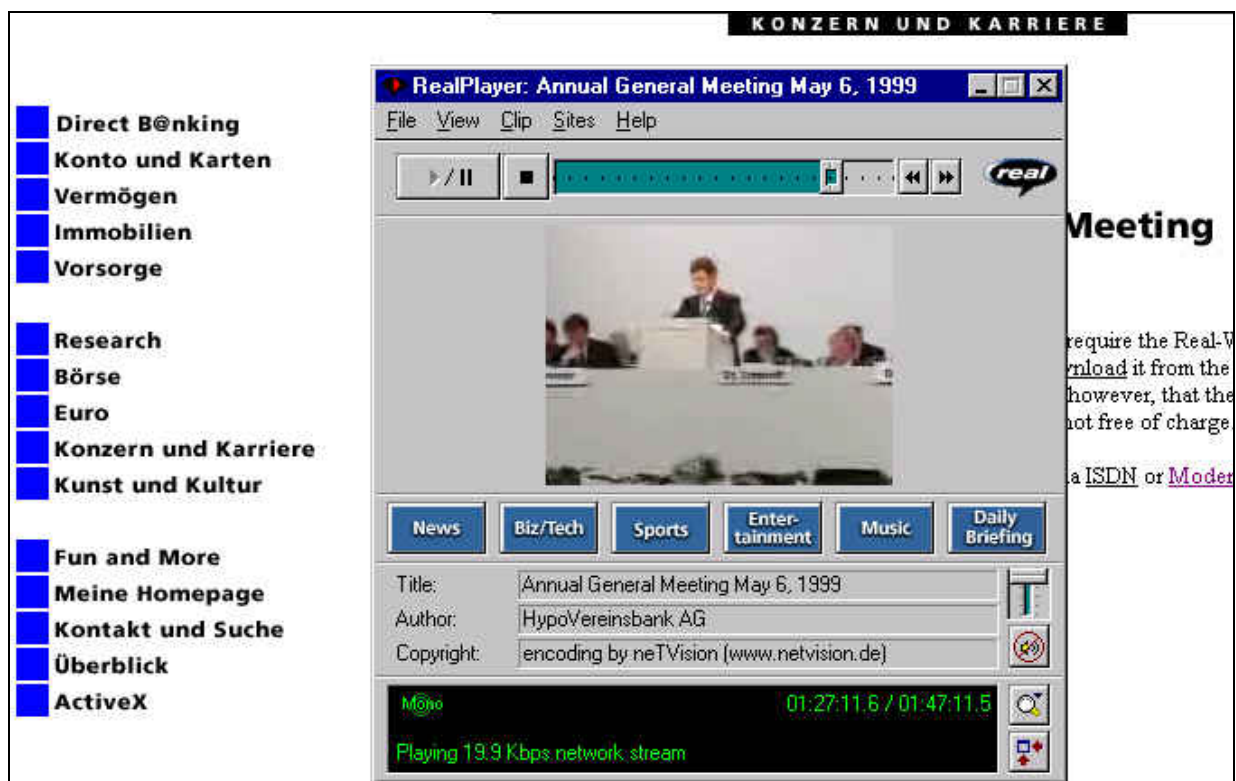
KONZERN UND KARRIERE

Direct B@nking
Konto und Karten
Vermögen
Immobilien
Vorsorge

Research
Börse
Euro
Konzern und Karriere
Kunst und Kultur

Fun and More
Meine Homepage
Kontakt und Suche
Überblick
ActiveX

RealPlayer: Annual General Meeting May 6, 1999

File View Clip Sites Help

real

News | Biz/Tech | Sports | Entertainment | Music | Daily Briefing

Title: Annual General Meeting May 6, 1999
Author: HypoVereinsbank AG
Copyright: encoding by neTVision (www.netvision.de)

Mono 01:27:11.6 / 01:47:11.5
Playing 19.9 Kbps network stream

Meeting

require the Real-V
vnload it from the
however, that the
not free of charge.

a ISDN or Moder